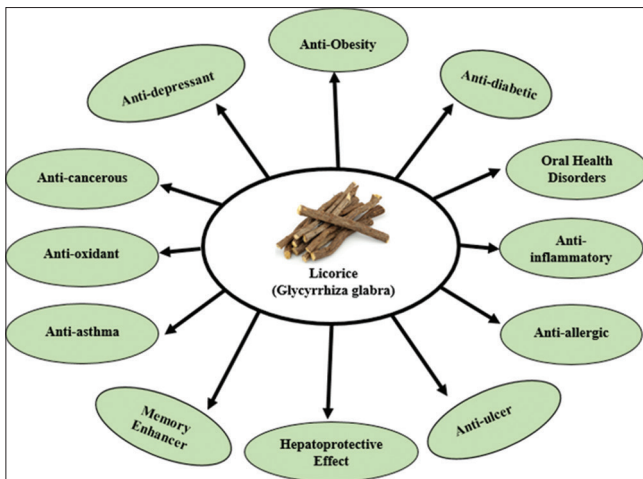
Anti-Obesity

Anti-depressant

Anti-diabetic

Oral Health Disorders

Anti-cancerous

Anti-oxidant

Licorice (Glycyrrhiza glabra)

Anti-inflammatory

Anti-asthma

Anti-allergic

Memory Enhancer

Hepatoprotective Effect

Anti-ulcer